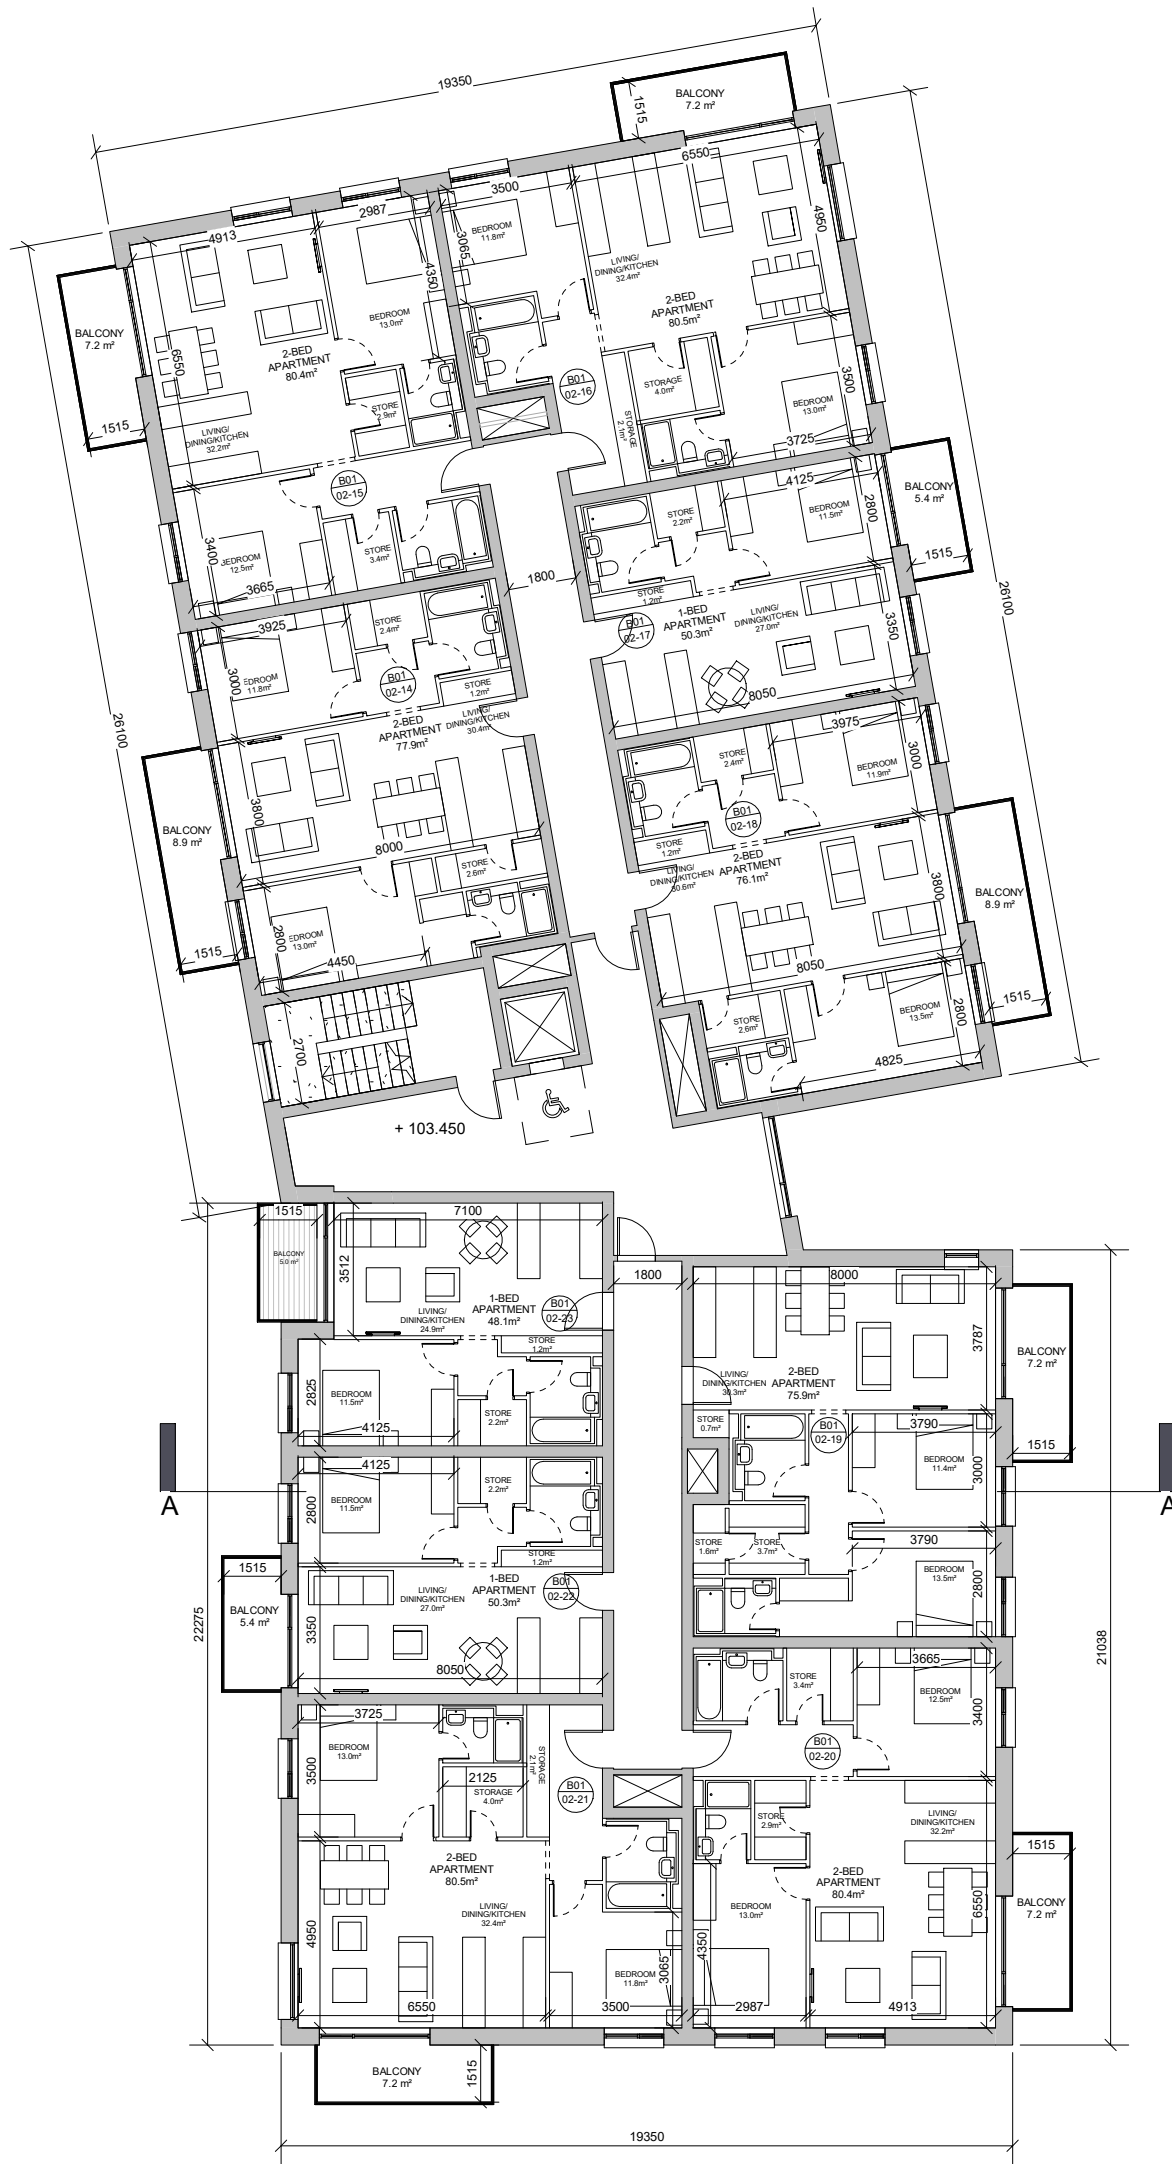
19350

BALCONY
7.2 m²
1515
6550
3500
2987
4913
3065
BEDROOM
11.8m²
4950
LIVING/
DINING/KITCHEN
32.4m²
4350
BEDROOM
13.0m²
2-BED
APARTMENT
80.5m²
BALCONY
7.2 m²
6550
2-BED
APARTMENT
80.4m²
STORAGE
4.0m²
3500
B01
02-16
STORAGE
2.1m²
BEDROOM
13.0m²
STORE
2.9m²
1515
LIVING/
DINING/KITCHEN
32.2m²
3725
4125
B01
02-15
BEDROOM
11.5m²
2800
BALCONY
5.4 m²
STORE
2.2m²
1515
3400
BEDROOM
12.5m²
STORE
3.4m²
3665
1800
STORE
1.2m²
1-BED
APARTMENT
50.3m²
LIVING/
DINING/KITCHEN
27.0m²
26100
3925
STORE
2.4m²
B01
02-17
3350
3000
BEDROOM
11.8m²
B01
02-14
STORE
1.2m²
8050
2-BED
APARTMENT
77.9m²
LIVING/
DINING/KITCHEN
30.4m²
3975
STORE
2.4m²
BEDROOM
11.9m²
3000
26100
BALCONY
8.9 m²
3800
B01
02-18
8000
STORE
2.6m²
STORE
1.2m²
2-BED
APARTMENT
76.1m²
LIVING/
DINING/KITCHEN
30.6m²
3800
BALCONY
8.9 m²
2800
BEDROOM
13.0m²
1515
4450
8050
BEDROOM
13.5m²
2800
1515
STORE
2.6m²
2700
4825
+ 103.450

1515
7100
BALCONY
5.0 m²
3512
1-BED
APARTMENT
48.1m²
B01
02-23
LIVING/
DINING/KITCHEN
24.9m²
STORE
1.2m²
1800
8000
2825
BEDROOM
11.5m²
STORE
2.2m²
4125
3787
BALCONY
7.2 m²
LIVING/
DINING/KITCHEN
30.3m²
2-BED
APARTMENT
75.9m²
STORE
0.7m²
B01
02-19
3790
BEDROOM
11.4m²
1515
4125
STORE
2.2m²
3000
A
BEDROOM
11.5m²
2800
A
STORE
1.2m²
STORE
1.6m²
STORE
3.7m²
3790
1515
LIVING/
DINING/KITCHEN
27.0m²
1-BED
APARTMENT
50.3m²
B01
02-22
BEDROOM
13.5m²
2800
BALCONY
5.4 m²
22275
3350
21038
8050
STORE
3.4m²
3665
BEDROOM
12.5m²
3725
3400
BEDROOM
13.0m²
B01
02-20
3500
2125
STORAGE
4.0m²
STORAGE
2.1m²
B01
02-21
STORE
2.9m²
LIVING/
DINING/KITCHEN
32.2m²
1515
2-BED
APARTMENT
80.5m²
2-BED
APARTMENT
80.4m²
LIVING/
DINING/KITCHEN
32.4m²
BEDROOM
13.0m²
6550
BALCONY
7.2 m²
4950
4350
BEDROOM
11.8m²
3065
6550
3500
2987
4913
BALCONY
7.2 m²
1515
19350